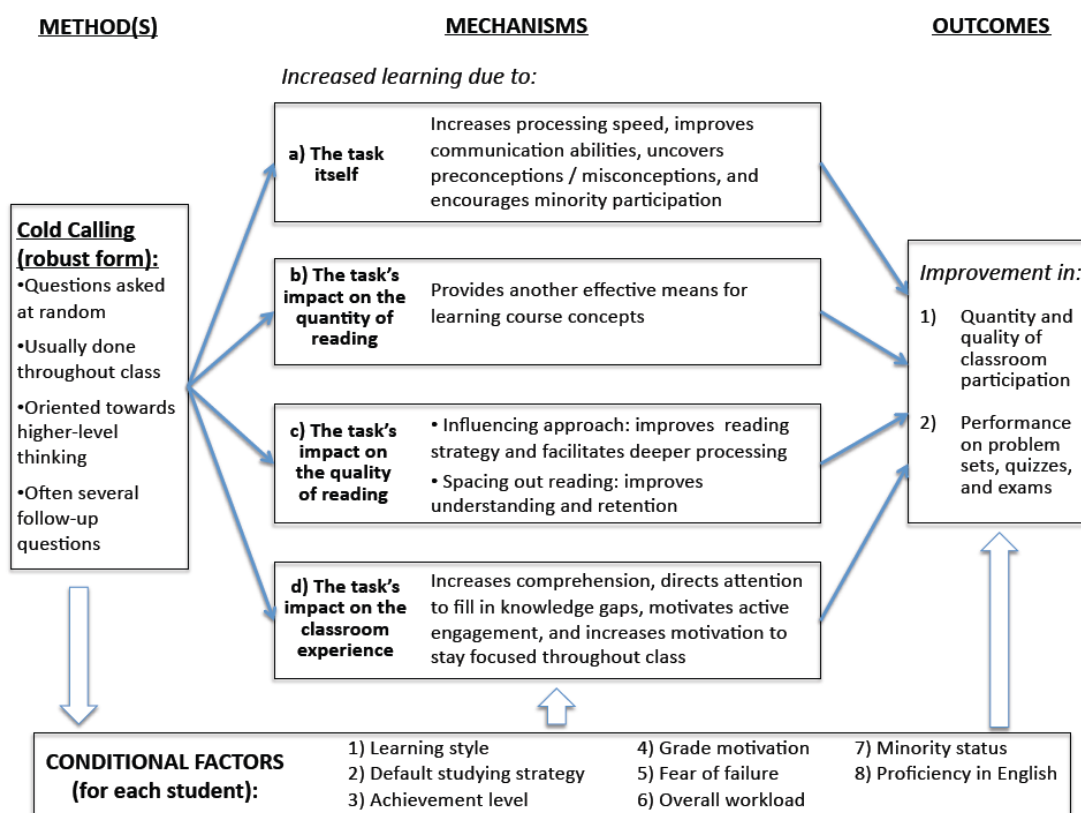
METHOD(S)

MECHANISMS

OUTCOMES

Increased learning due to:

Cold Calling (robust form):
•Questions asked at random
•Usually done throughout class
•Oriented towards higher-level thinking
•Often several follow-up questions

a) The task itself

Increases processing speed, improves communication abilities, uncovers preconceptions / misconceptions, and encourages minority participation

b) The task's impact on the quantity of reading

Provides another effective means for learning course concepts

c) The task's impact on the quality of reading

• Influencing approach: improves reading strategy and facilitates deeper processing
• Spacing out reading: improves understanding and retention

d) The task's impact on the classroom experience

Increases comprehension, directs attention to fill in knowledge gaps, motivates active engagement, and increases motivation to stay focused throughout class

Improvement in:
1) Quantity and quality of classroom participation
2) Performance on problem sets, quizzes, and exams

CONDITIONAL FACTORS (for each student):

1) Learning style
2) Default studying strategy
3) Achievement level
4) Grade motivation
5) Fear of failure
6) Overall workload
7) Minority status
8) Proficiency in English